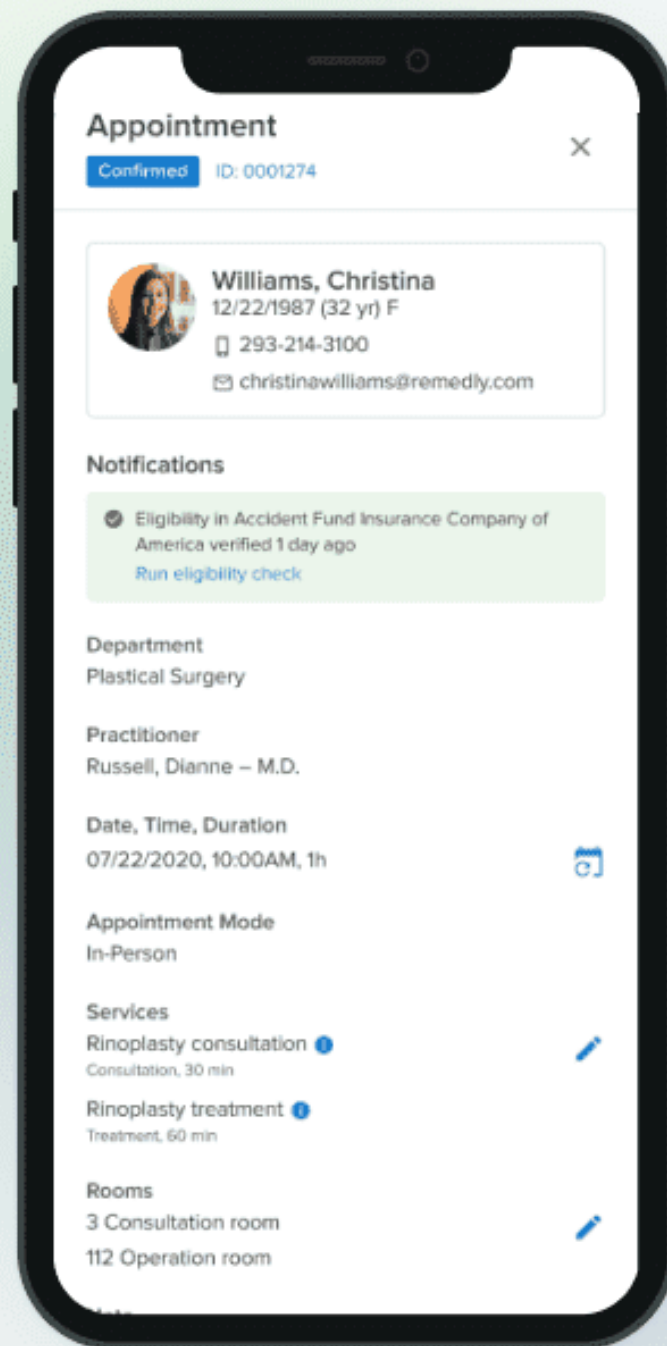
Appointment
Confirmed ID: 0001274

Williams, Christina
12/22/1987 (32 yr) F
293-214-3100
christinawilliams@remedly.com

Notifications

Eligibility in Accident Fund Insurance Company of America verified 1 day ago
Run eligibility check

Department
Plastical Surgery

Practitioner
Russell, Dianne – M.D.

Date, Time, Duration
07/22/2020, 10:00AM, 1h

Appointment Mode
In-Person

Services
Rinoplasty consultation
Consultation, 30 min
Rinoplasty treatment
Treatment, 60 min

Rooms
3 Consultation room
112 Operation room

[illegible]